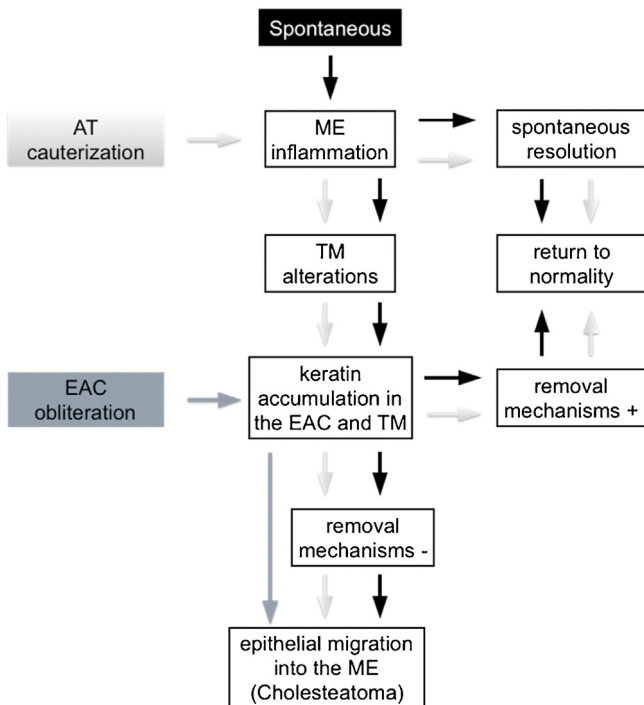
Spontaneous

AT cauterization

ME inflammation

spontaneous resolution

TM alterations

return to normality

EAC obliteration

keratin accumulation in the EAC and TM

removal mechanisms +

removal mechanisms -

epithelial migration into the ME (Cholesteatoma)